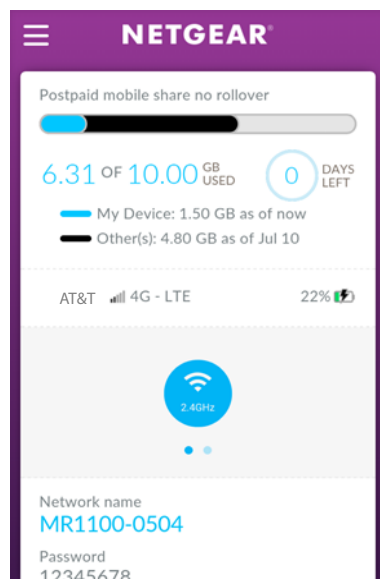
NETGEAR®

Postpaid mobile share no rollover

6.31 OF 10.00 GB USED

0 DAYS LEFT

My Device: 1.50 GB as of now

Other(s): 4.80 GB as of Jul 10

AT&T 4G - LTE

22%

2.4GHz

Network name

MR1100-0504

Password

12345678